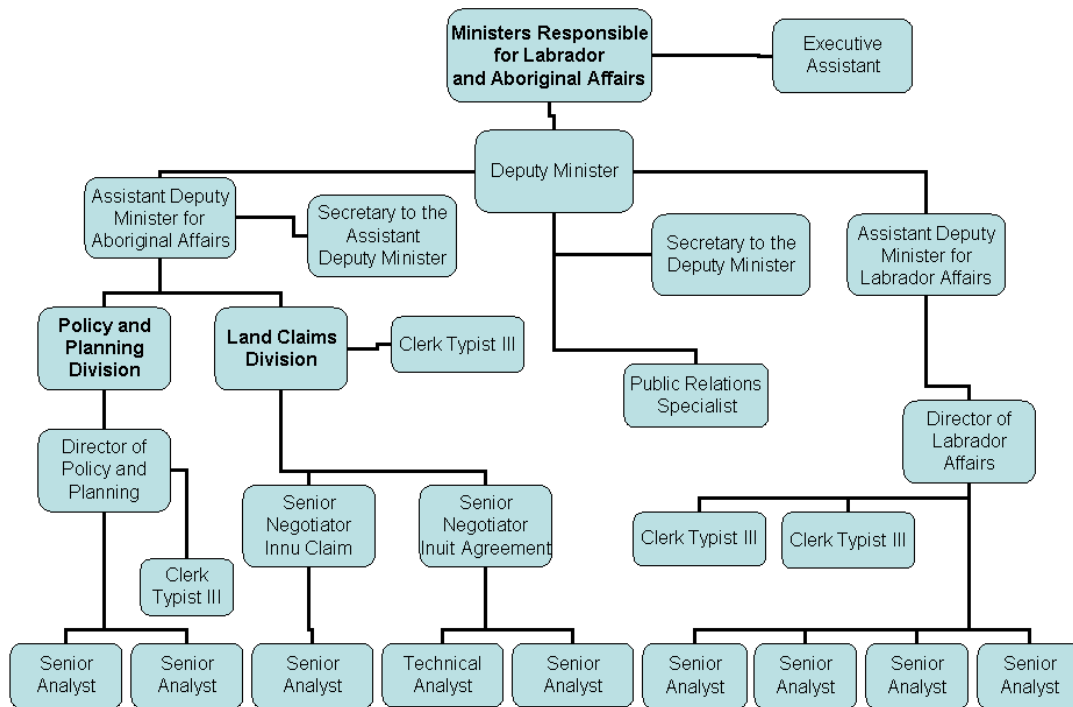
Ministers Responsible for Labrador and Aboriginal Affairs

Executive Assistant

Deputy Minister

Assistant Deputy Minister for Aboriginal Affairs

Secretary to the Assistant Deputy Minister

Secretary to the Deputy Minister

Assistant Deputy Minister for Labrador Affairs

Policy and Planning Division

Land Claims Division

Clerk Typist III

Public Relations Specialist

Director of Labrador Affairs

Director of Policy and Planning

Senior Negotiator Innu Claim

Senior Negotiator Inuit Agreement

Clerk Typist III

Clerk Typist III

Clerk Typist III

Senior Analyst

Senior Analyst

Senior Analyst

Technical Analyst

Senior Analyst

Senior Analyst

Senior Analyst

Senior Analyst

Senior Analyst